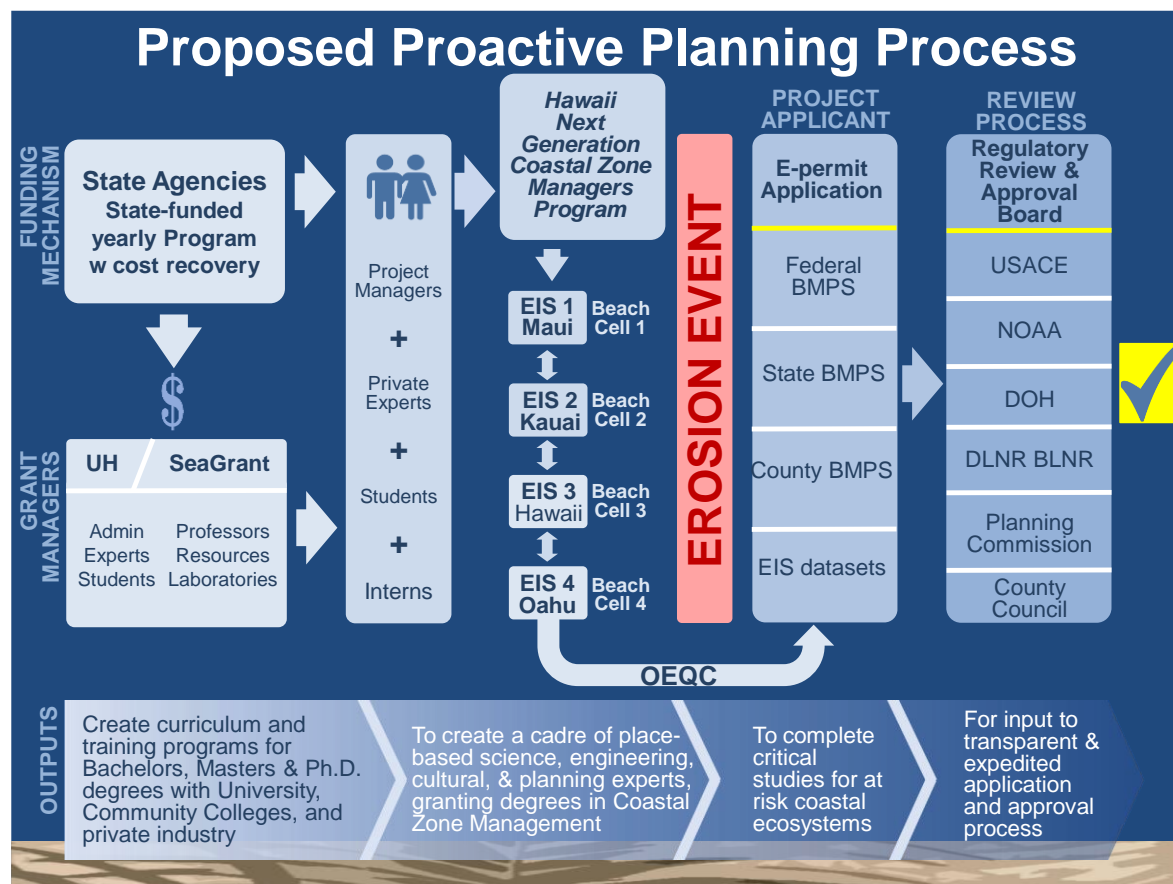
Proposed Proactive Planning Process

FUNDING MECHANISM

State Agencies
State-funded yearly Program w cost recovery

$

GRANT MANAGERS

UH / SeaGrant

Admin Experts Students

Professors Resources Laboratories

Project Managers
+
Private Experts
+
Students
+
Interns

Hawaii Next Generation Coastal Zone Managers Program

EIS 1 Maui Beach Cell 1

EIS 2 Kauai Beach Cell 2

EIS 3 Hawaii Beach Cell 3

EIS 4 Oahu Beach Cell 4

EROSION EVENT

OEQC

PROJECT APPLICANT

E-permit Application

Federal BMPS

State BMPS

County BMPS

EIS datasets

REVIEW PROCESS

Regulatory Review & Approval Board

USACE

NOAA

DOH

DLNR BLNR

Planning Commission

County Council

OUTPUTS

Create curriculum and training programs for Bachelors, Masters & Ph.D. degrees with University, Community Colleges, and private industry

To create a cadre of place-based science, engineering, cultural, & planning experts, granting degrees in Coastal Zone Management

To complete critical studies for at risk coastal ecosystems

For input to transparent & expedited application and approval process